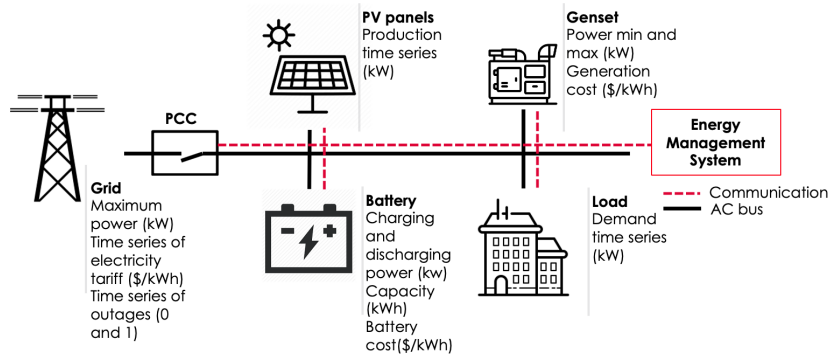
PV panels
Production time series (kW)

Genset
Power min and max (kW)
Generation cost ($/kWh)

PCC

Energy Management System

Communication
AC bus

Grid
Maximum power (kW)
Time series of electricity tariff ($/kWh)
Time series of outages (0 and 1)

Battery
Charging and discharging power (kw)
Capacity (kWh)
Battery cost($/kWh)

Load
Demand time series (kW)